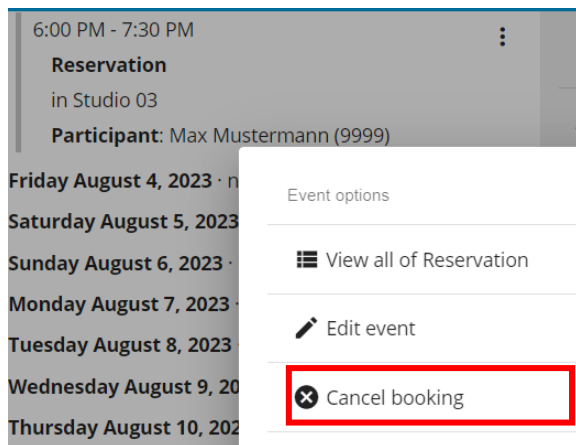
6:00 PM - 7:30 PM
Reservation
in Studio 03
Participant: Max Mustermann (9999)

Friday August 4, 2023 · n
Saturday August 5, 2023
Sunday August 6, 2023 ·
Monday August 7, 2023 ·
Tuesday August 8, 2023
Wednesday August 9, 20
Thursday August 10, 202

Event options
View all of Reservation
Edit event
Cancel booking